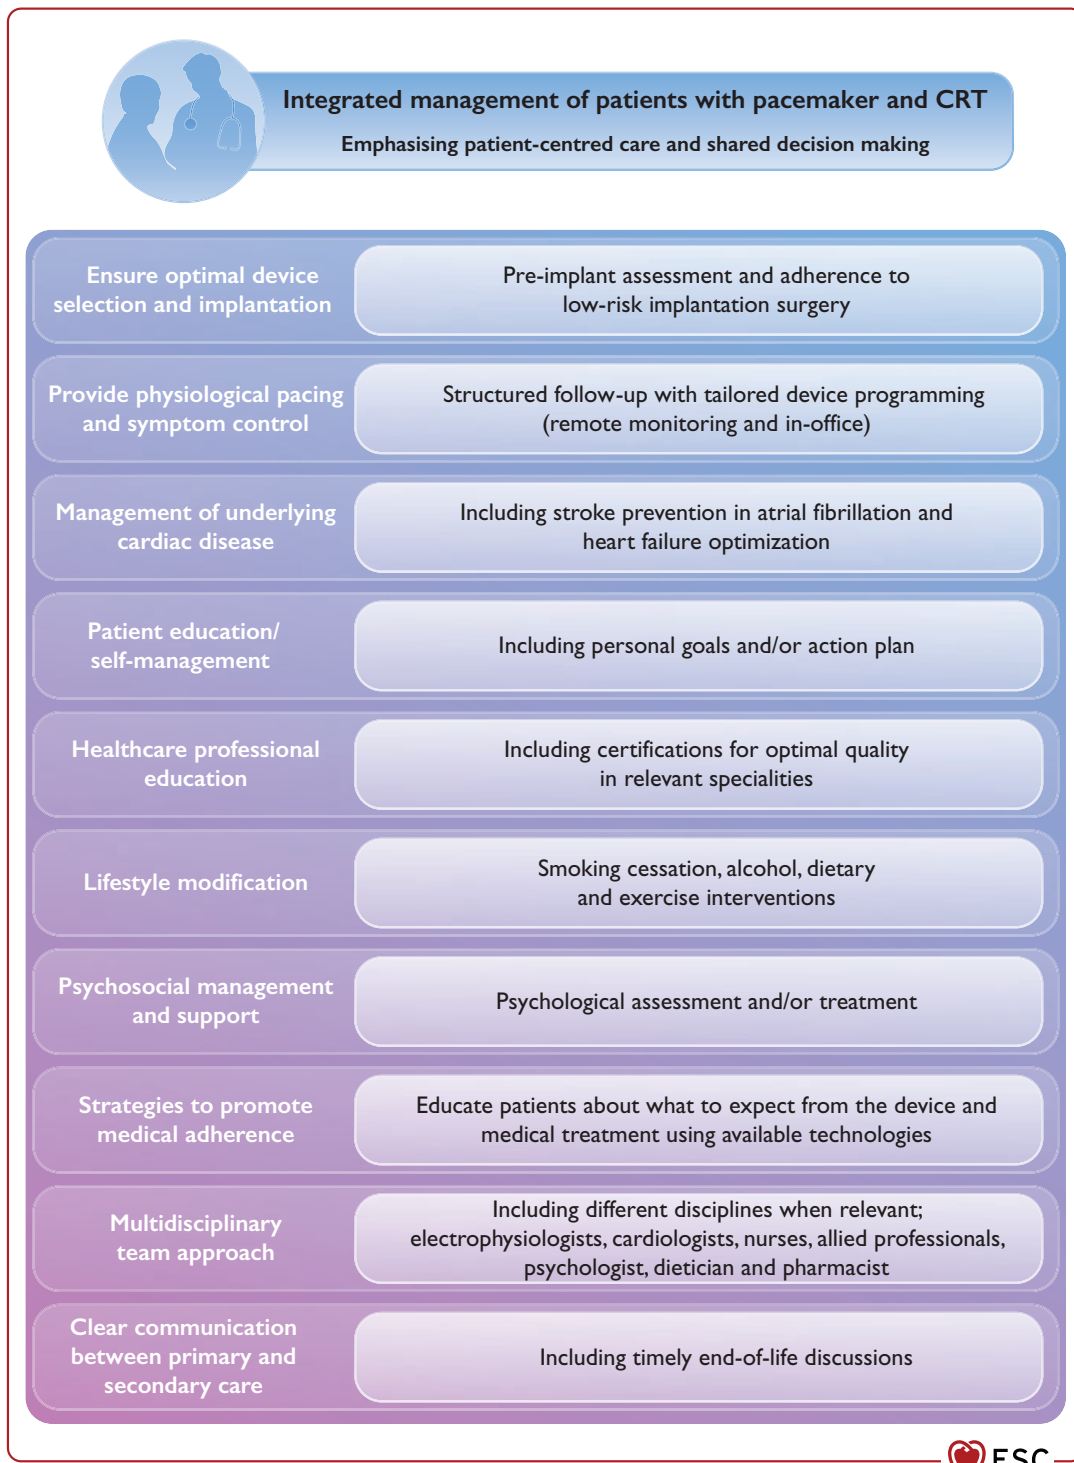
Integrated management of patients with pacemaker and CRT

Emphasising patient-centred care and shared decision making

Ensure optimal device selection and implantation

Pre-implant assessment and adherence to low-risk implantation surgery

Provide physiological pacing and symptom control

Structured follow-up with tailored device programming (remote monitoring and in-office)

Management of underlying cardiac disease

Including stroke prevention in atrial fibrillation and heart failure optimization

Patient education/ self-management

Including personal goals and/or action plan

Healthcare professional education

Including certifications for optimal quality in relevant specialities

Lifestyle modification

Smoking cessation, alcohol, dietary and exercise interventions

Psychosocial management and support

Psychological assessment and/or treatment

Strategies to promote medical adherence

Educate patients about what to expect from the device and medical treatment using available technologies

Multidisciplinary team approach

Including different disciplines when relevant; electrophysiologists, cardiologists, nurses, allied professionals, psychologist, dietician and pharmacist

Clear communication between primary and secondary care

Including timely end-of-life discussions

ESC